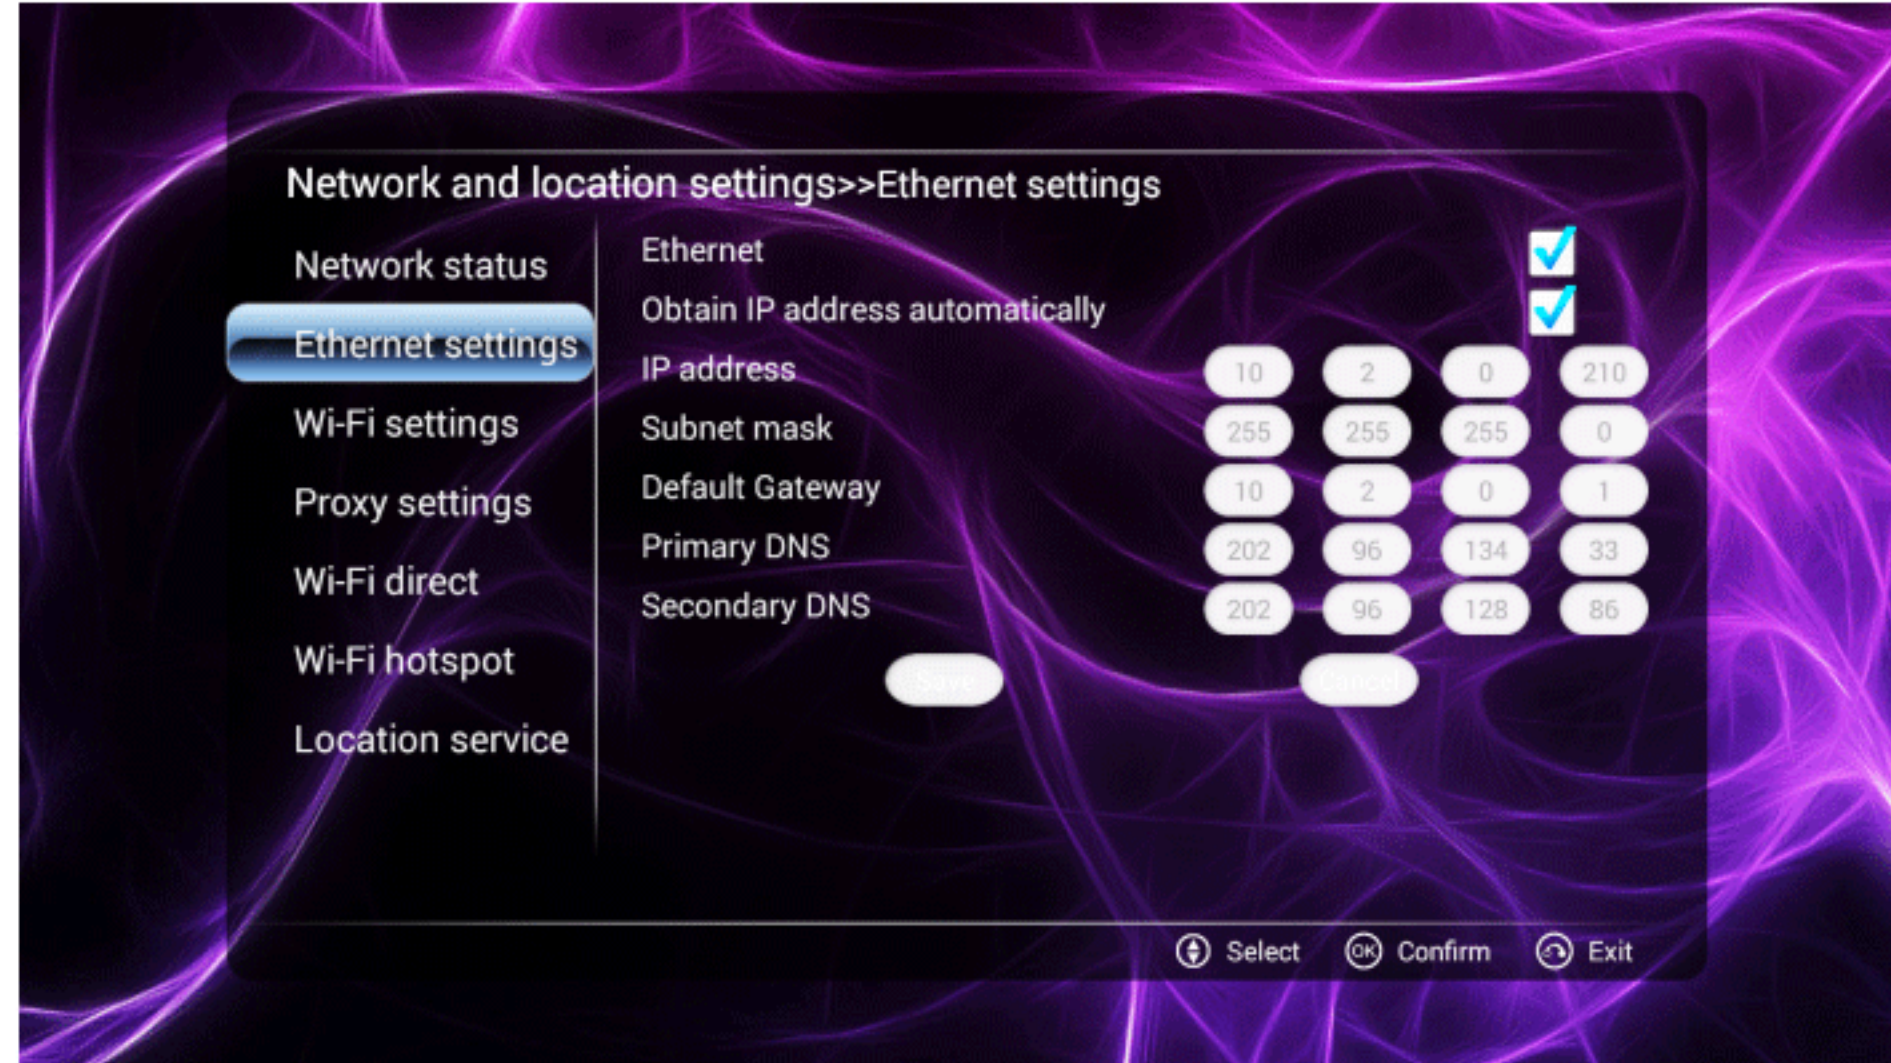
Network and location settings>>Ethernet settings

Network status

Ethernet settings

Wi-Fi settings

Proxy settings

Wi-Fi direct

Wi-Fi hotspot

Location service

| | | | | |
|---|---|---|---|---|
| Ethernet | | | | |
| Obtain IP address automatically | | | | |
| IP address | 10 | 2 | 0 | 210 |
| Subnet mask | 255 | 255 | 255 | 0 |
| Default Gateway | 10 | 2 | 0 | 1 |
| Primary DNS | 202 | 96 | 134 | 33 |
| Secondary DNS | 202 | 96 | 128 | 86 |

Save Cancel

Select OK Confirm Exit